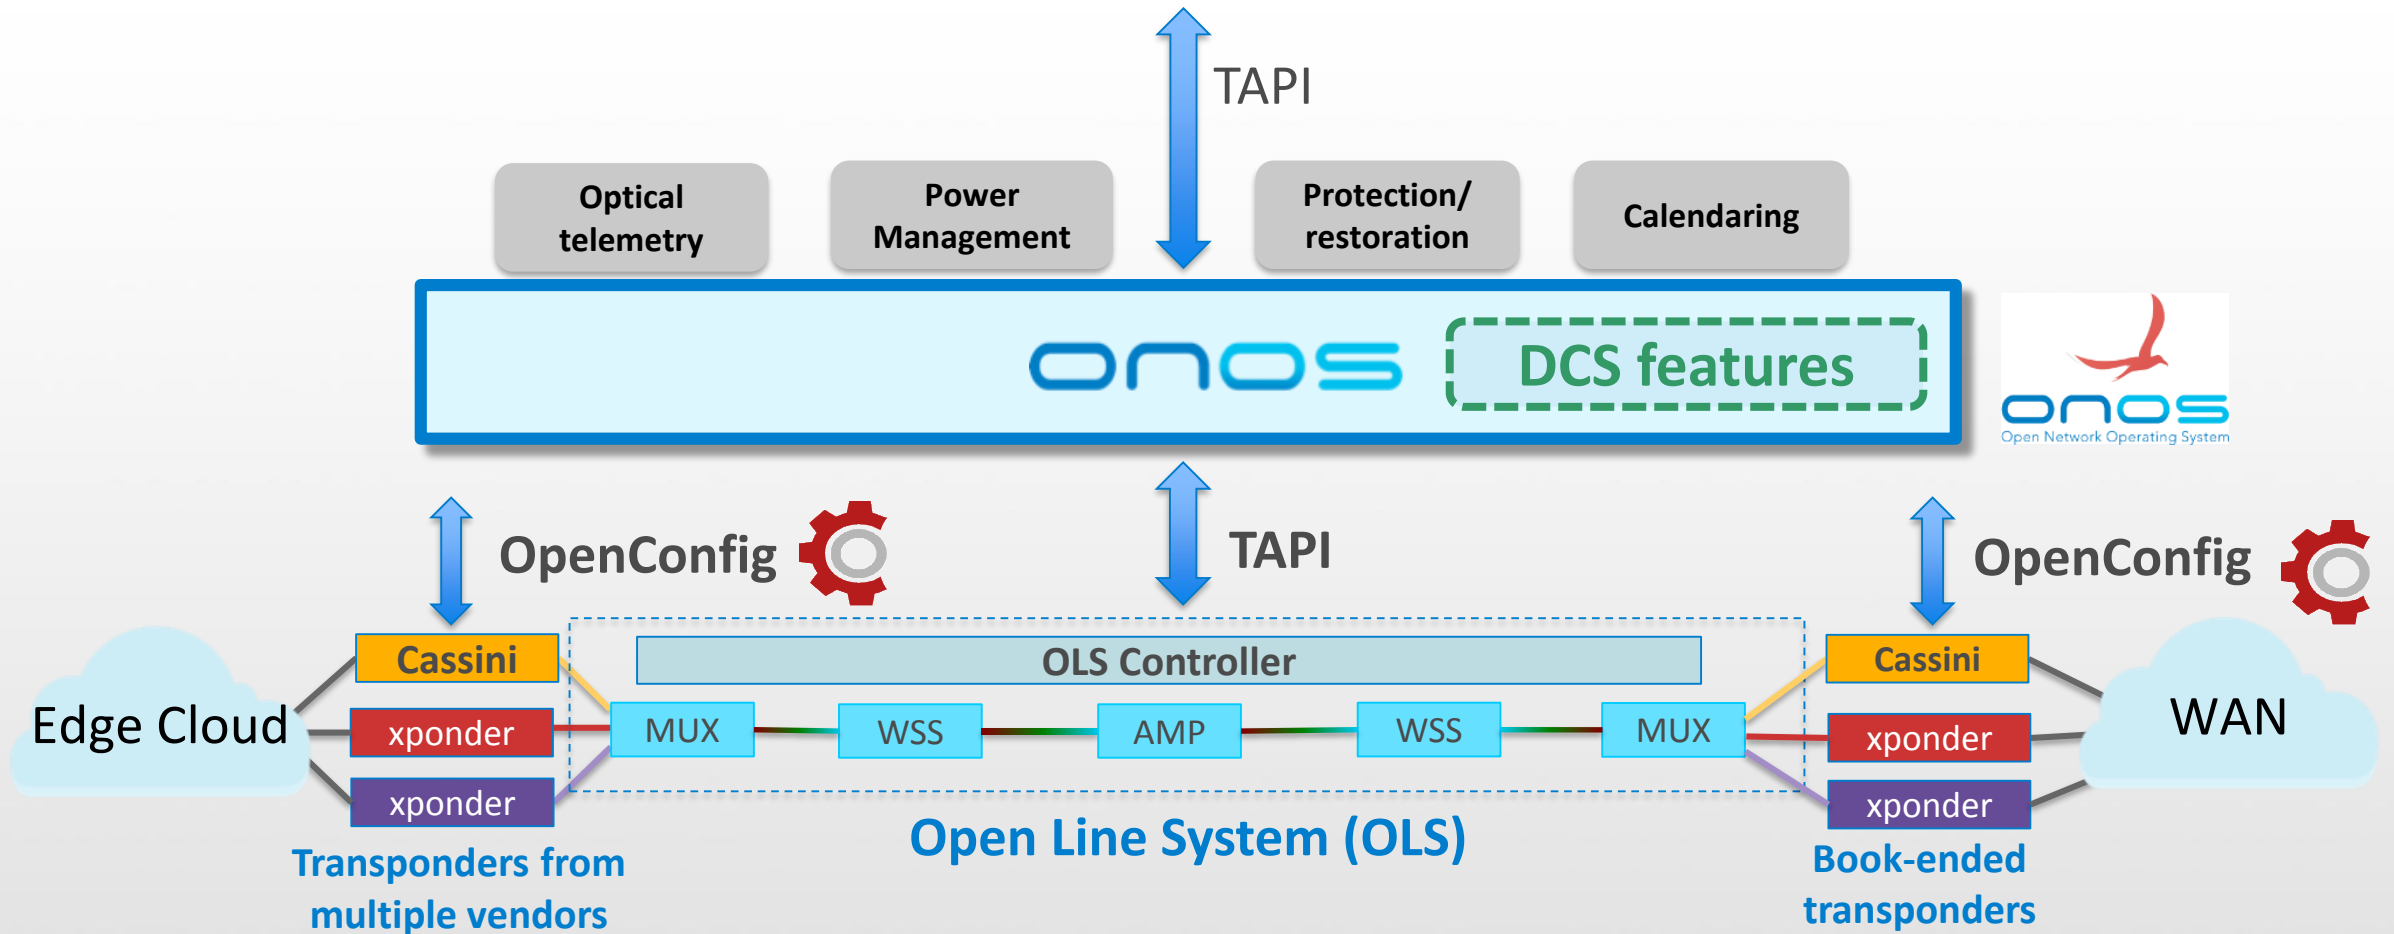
TAPI

Optical telemetry

Power Management

Protection/ restoration

Calendaring

onos

DCS features

onos
Open Network Operating System

OpenConfig

TAPI

OpenConfig

Cassini

OLS Controller

Cassini

Edge Cloud

xponder

xponder

MUX

WSS

AMP

WSS

MUX

WAN

xponder

xponder

Transponders from multiple vendors

Open Line System (OLS)

Book-ended transponders